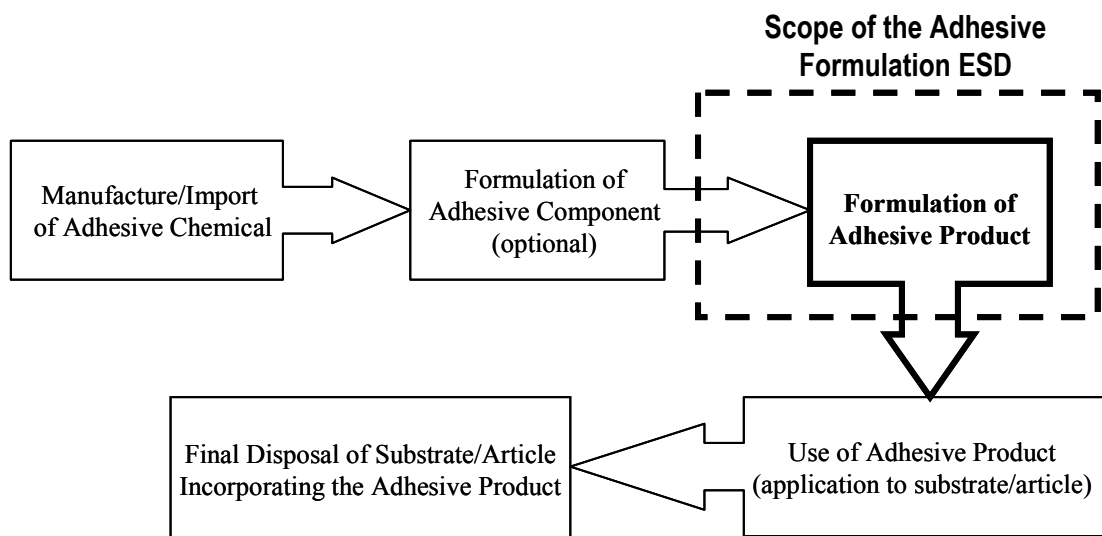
Scope of the Adhesive Formulation ESD

Manufacture/Import of Adhesive Chemical

Formulation of Adhesive Component (optional)

Formulation of Adhesive Product

Use of Adhesive Product (application to substrate/article)

Final Disposal of Substrate/Article Incorporating the Adhesive Product